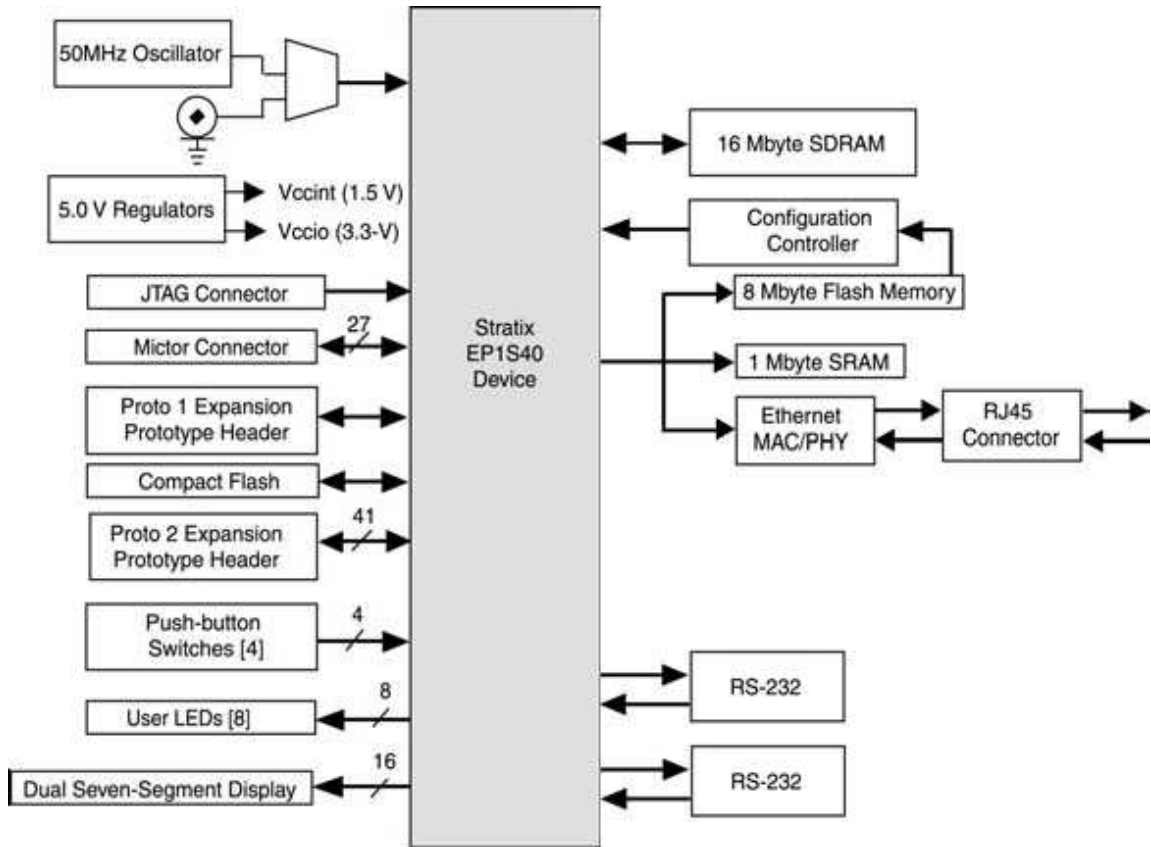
50MHz Oscillator

5.0 V Regulators
Vccint (1.5 V)
Vccio (3.3-V)

JTAG Connector

27
Mictor Connector

Proto 1 Expansion Prototype Header

Compact Flash

41
Proto 2 Expansion Prototype Header

4
Push-button Switches [4]

8
User LEDs [8]

16
Dual Seven-Segment Display

Stratix EP1S40 Device

16 Mbyte SDRAM

Configuration Controller

8 Mbyte Flash Memory

1 Mbyte SRAM

Ethernet MAC/PHY

RJ45 Connector

RS-232

RS-232